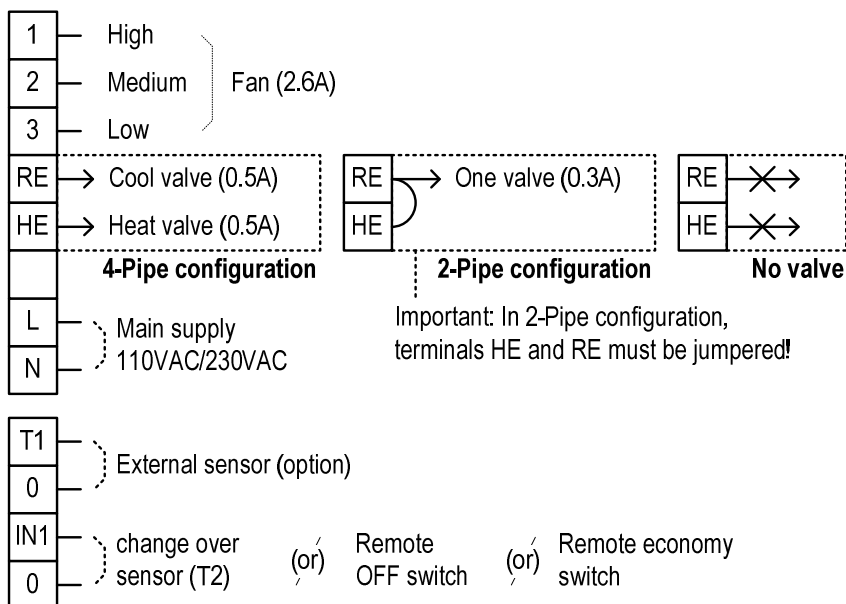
1 High
2 Medium
3 Low
Fan (2.6A)

RE Cool valve (0.5A)
HE Heat valve (0.5A)
4-Pipe configuration

RE One valve (0.3A)
HE
2-Pipe configuration

RE
HE
No valve

L
N
Main supply 110VAC/230VAC

Important: In 2-Pipe configuration, terminals HE and RE must be jumpered!

T1
0
External sensor (option)

IN1
0
change over sensor (T2) (or) Remote OFF switch (or) Remote economy switch